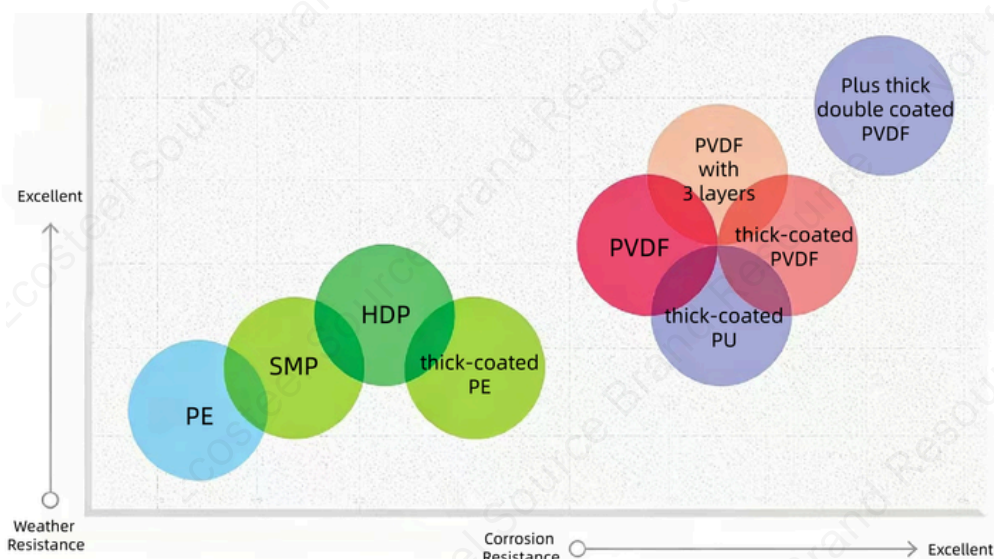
Excellent

Weather Resistance

Plus thick double coated PVDF

PVDF with 3 layers

PVDF

thick-coated PVDF

thick-coated PU

HDP

SMP

thick-coated PE

PE

Corrosion Resistance

Excellent

Coosteel Source Brand Resource